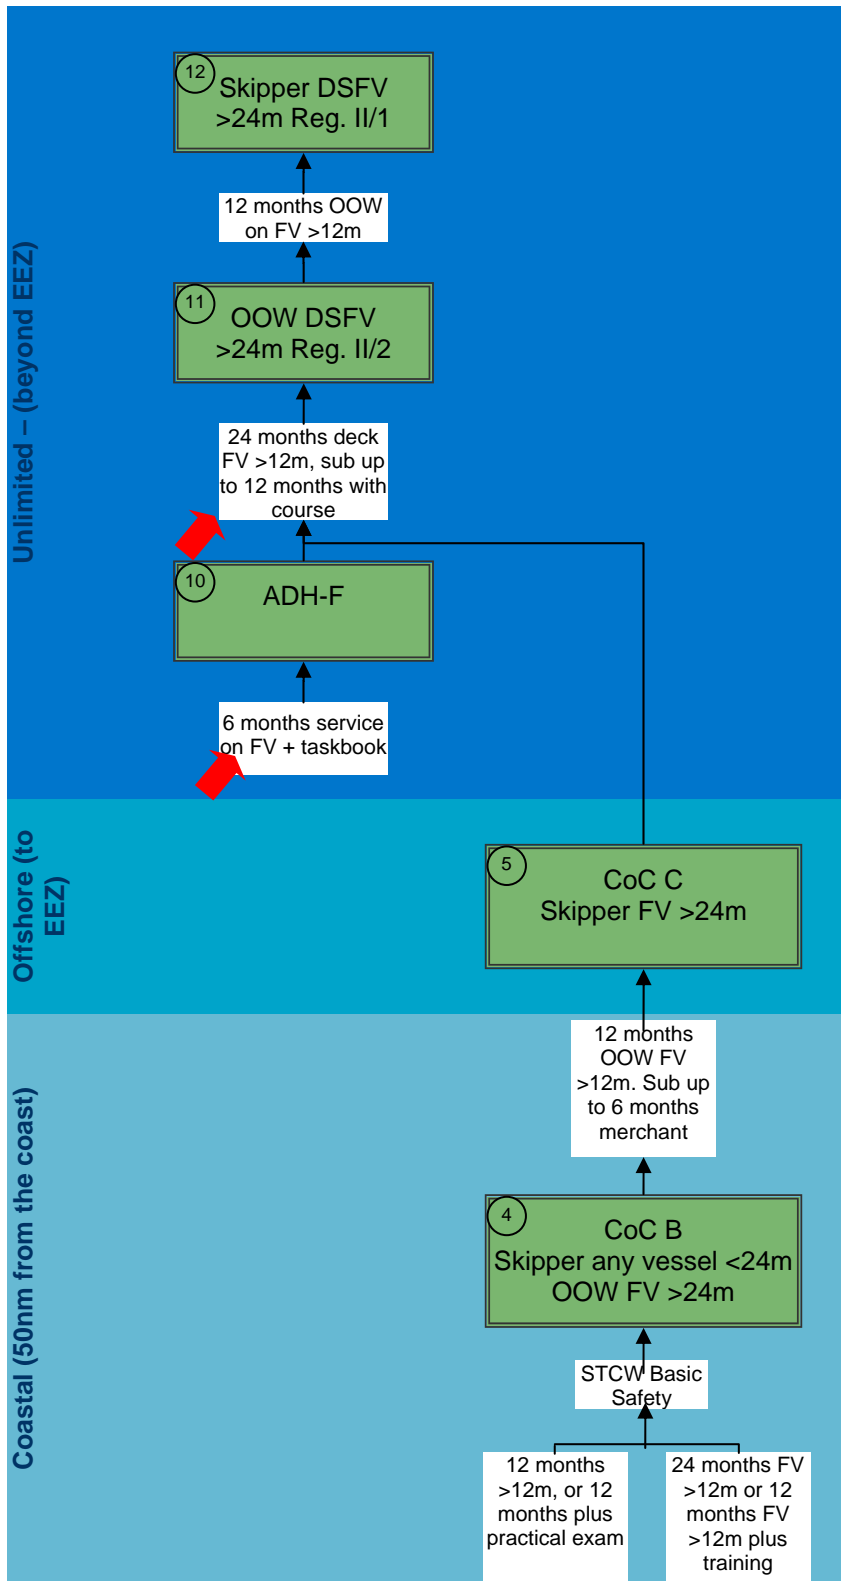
Unlimited – (beyond EEZ)

12 Skipper DSFV >24m Reg. II/1

12 months OOW on FV >12m

11 OOW DSFV >24m Reg. II/2

24 months deck FV >12m, sub up to 12 months with course

10 ADH-F

6 months service on FV + taskbook

Offshore (to EEZ)

5 CoC C Skipper FV >24m

Coastal (50nm from the coast)

12 months OOW FV >12m. Sub up to 6 months merchant

4 CoC B Skipper any vessel <24m OOW FV >24m

STCW Basic Safety

12 months >12m, or 12 months plus practical exam

24 months FV >12m or 12 months FV >12m plus training